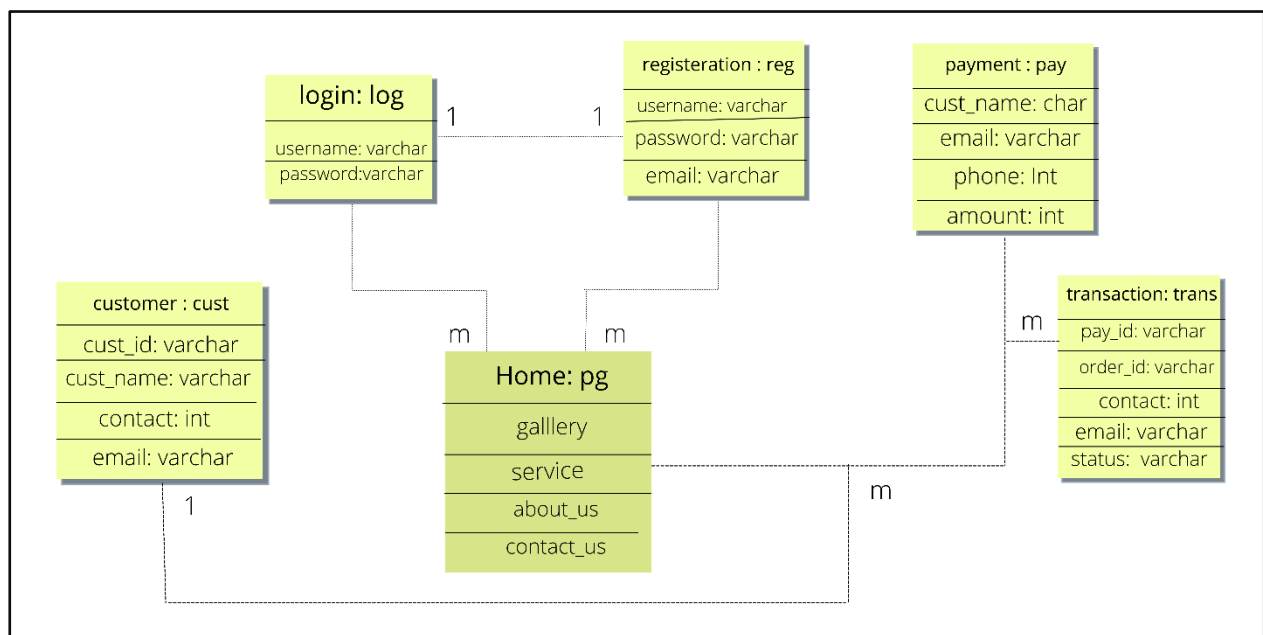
login: log

username: varchar

password:varchar

1

1

registeration : reg

username: varchar

password: varchar

email: varchar

payment : pay

cust_name: char

email: varchar

phone: Int

amount: int

customer : cust

cust_id: varchar

cust_name: varchar

contact: int

email: varchar

m

m

Home: pg

galllery

service

about_us

contact_us

m

transaction: trans

pay_id: varchar

order_id: varchar

contact: int

email: varchar

status: varchar

1

m